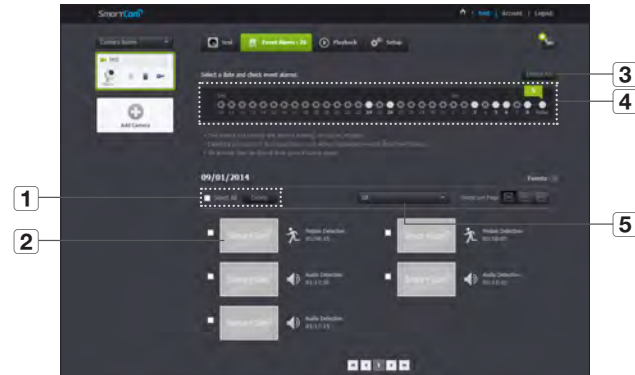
SmartCam

Web | Account | Logout

Camera Name

Add Camera

Live

Event Alarm • 26

Playback

Setup

Select a date and check event alarms.

09/01/2014

Events

Select All

Delete

All

Motion Detection

Motion Detection

Audio Detection

Audio Detection

Audio Detection

1

2

3

4

5